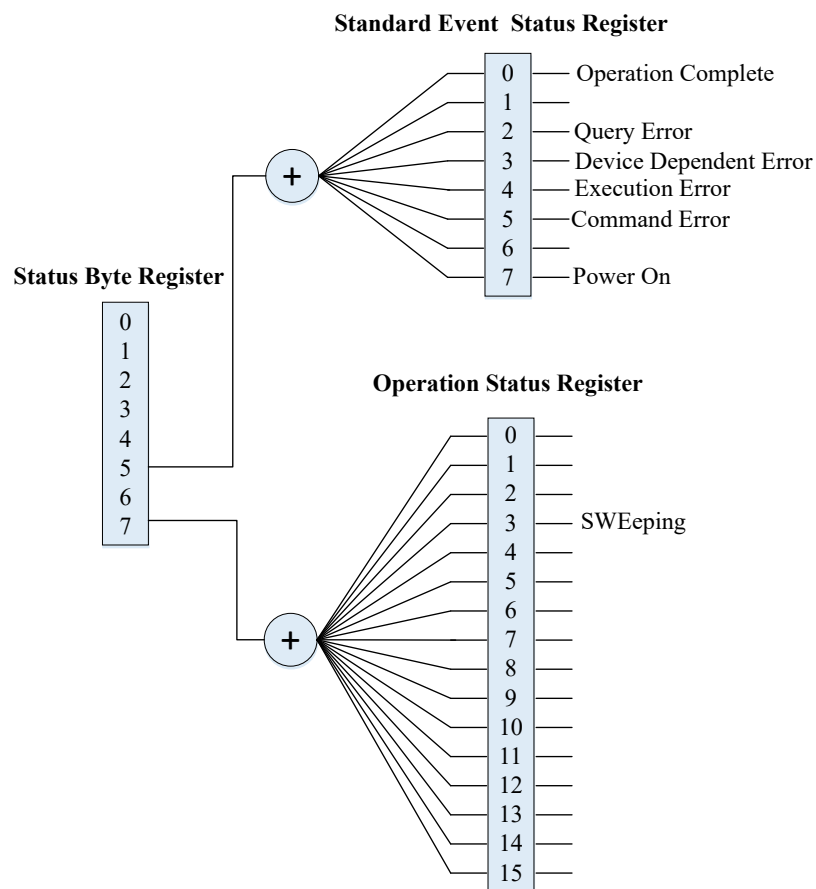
Standard Event Status Register

0 Operation Complete
1
2 Query Error
3 Device Dependent Error
4 Execution Error
5 Command Error
6
7 Power On

+

Status Byte Register

0
1
2
3
4
5
6
7

Operation Status Register

0
1
2
3 SWEeping
4
5
6
7
8
9
10
11
12
13
14
15

+